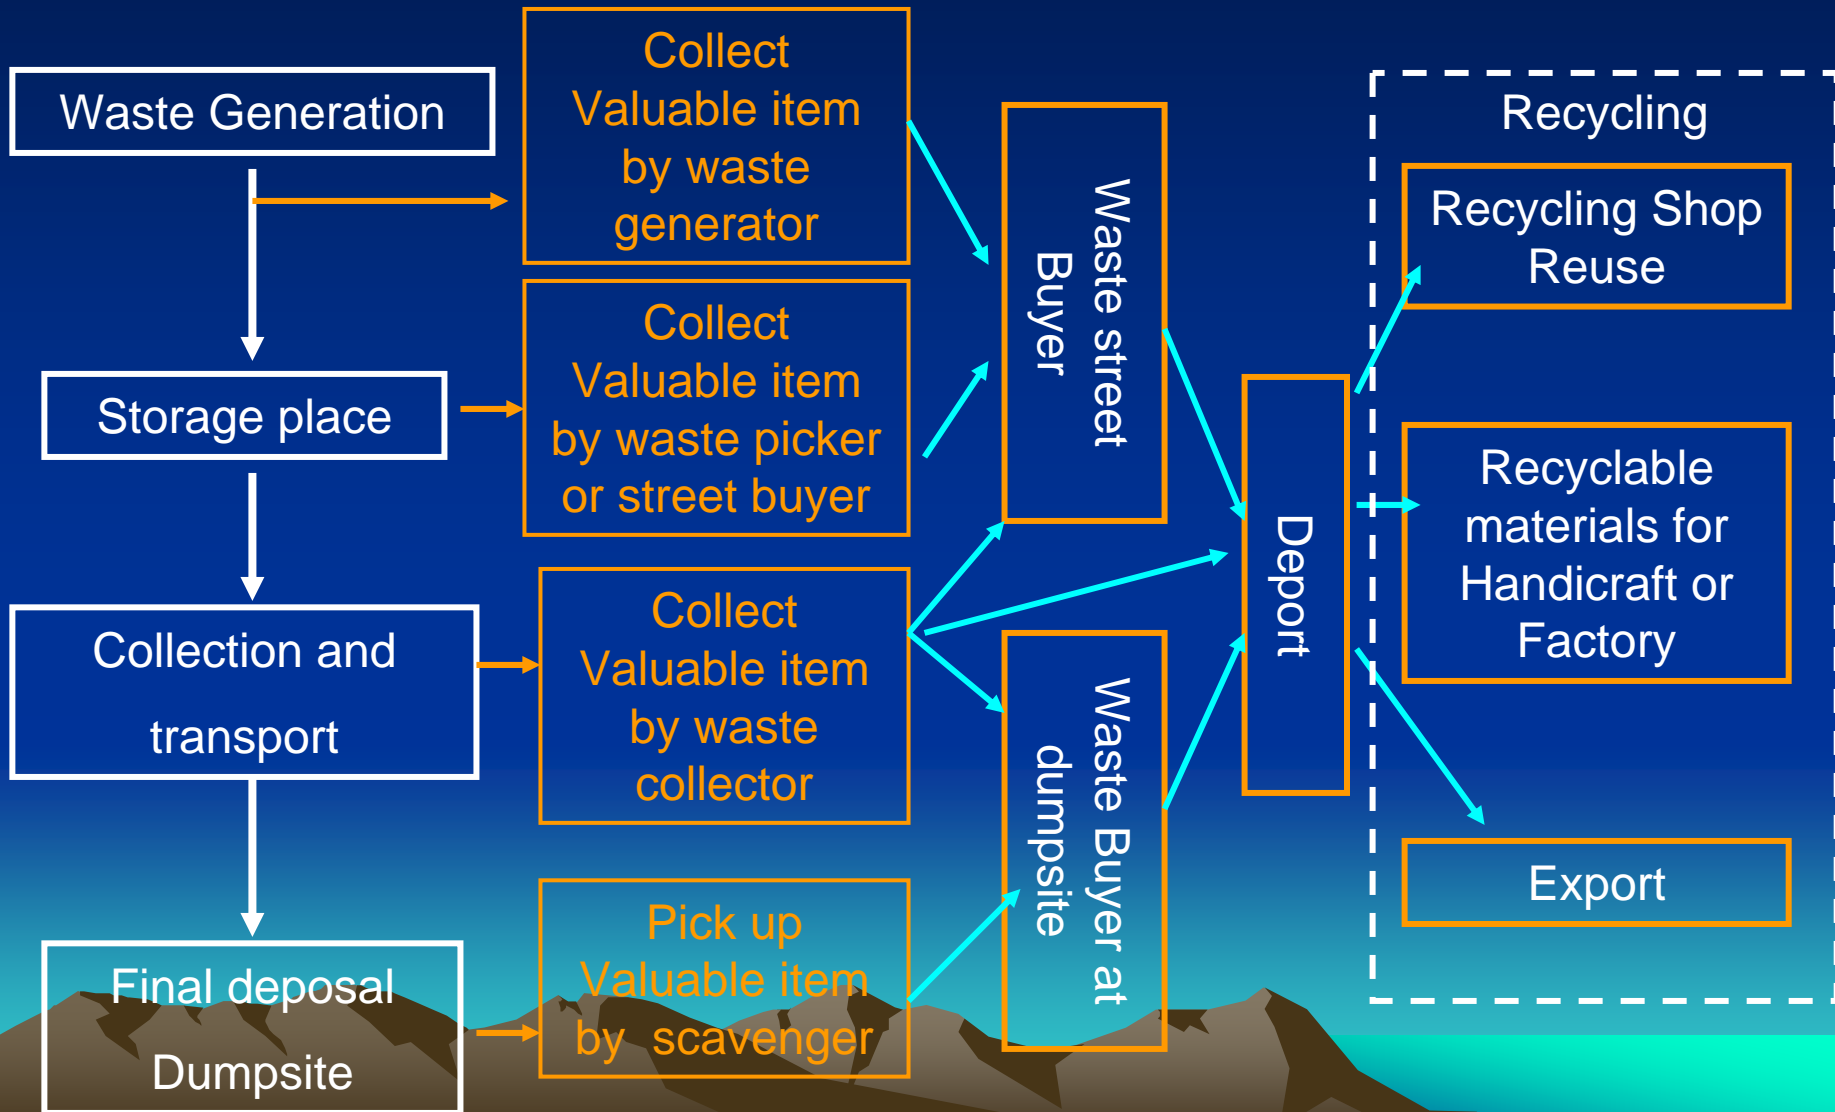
Waste Generation

Storage place

Collection and transport

Final deposal Dumpsite

Collect Valuable item by waste generator

Collect Valuable item by waste picker or street buyer

Collect Valuable item by waste collector

Pick up Valuable item by scavenger

Waste street Buyer

Waste Buyer at dumpsite

Deport

Recycling

Recycling Shop Reuse

Recyclable materials for Handicraft or Factory

Export